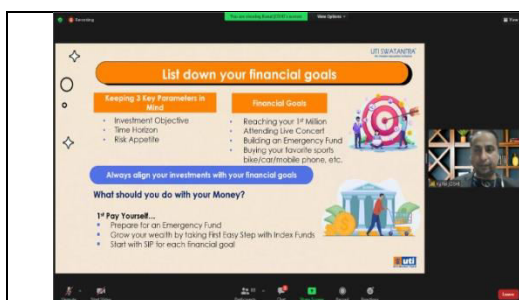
Recording

You are viewing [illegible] screen

View Options

UTI SWATANTRA

List down your financial goals

Keeping 3 Key Parameters in Mind

- Investment Objective
- Time Horizon
- Risk Appetite

Financial Goals

- Reaching your 1st Million
- Attending Live Concert
- Building an Emergency Fund
- Buying your favorite sports bike/car/mobile phone, etc.

Always align your investments with your financial goals

What should you do with your Money?

1st Pay Yourself...

- Prepare for an Emergency Fund
- Grow your wealth by taking First Easy Step with Index Funds
- Start with SIP for each Financial goal

uti

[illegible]

Leave